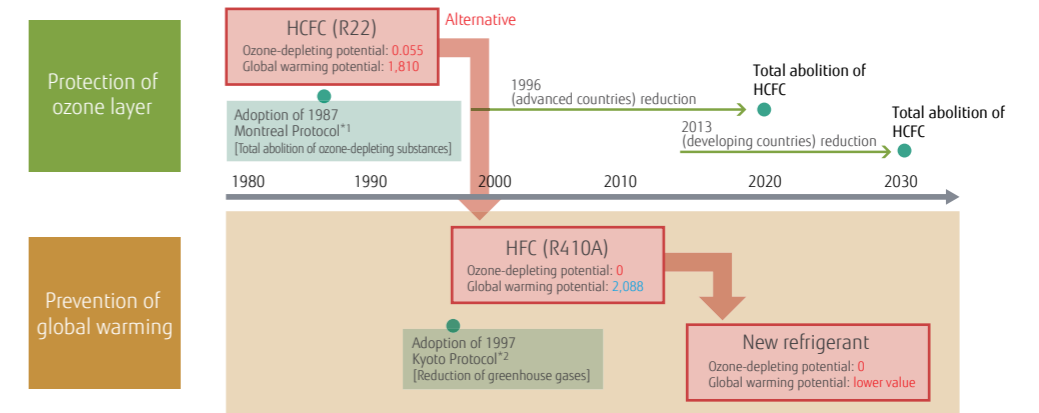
Protection of ozone layer

HCFC (R22)
Ozone-depleting potential: 0.055
Global warming potential: 1,810

Alternative

Adoption of 1987 Montreal Protocol$^{*1}$
[Total abolition of ozone-depleting substances]

1996
(advanced countries) reduction

Total abolition of HCFC

2013
(developing countries) reduction

Total abolition of HCFC

1980 1990 2000 2010 2020 2030

Prevention of global warming

HFC (R410A)
Ozone-depleting potential: 0
Global warming potential: 2,088

Adoption of 1997 Kyoto Protocol$^{*2}$
[Reduction of greenhouse gases]

New refrigerant
Ozone-depleting potential: 0
Global warming potential: lower value